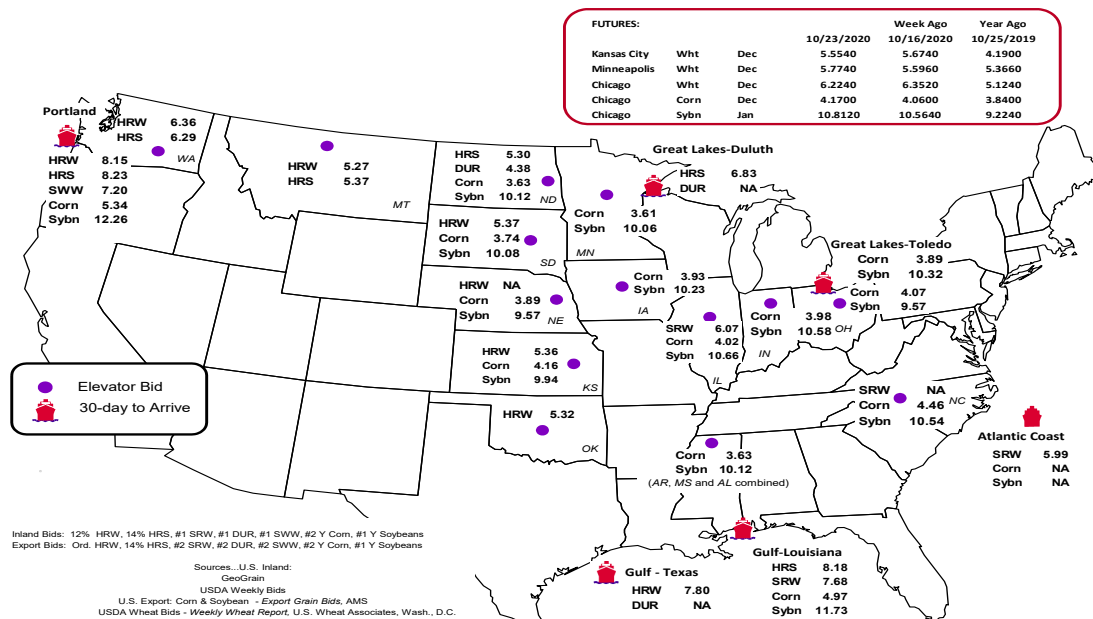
FUTURES:

| | | | 10/23/2020 | Week Ago 10/16/2020 | Year Ago 10/25/2019 |
|---|---|---|---|---|---|
| Kansas City | Wht | Dec | 5.5540 | 5.6740 | 4.1900 |
| Minneapolis | Wht | Dec | 5.7740 | 5.5960 | 5.3660 |
| Chicago | Wht | Dec | 6.2240 | 6.3520 | 5.1240 |
| Chicago | Corn | Dec | 4.1700 | 4.0600 | 3.8400 |
| Chicago | Sybn | Jan | 10.8120 | 10.5640 | 9.2240 |

Portland
HRW 6.36
HRS 6.29
WA
HRW 8.15
HRS 8.23
SWW 7.20
Corn 5.34
Sybn 12.26

HRW 5.27
HRS 5.37
MT

HRS 5.30
DUR 4.38
Corn 3.63
Sybn 10.12
ND

Great Lakes-Duluth
HRS 6.83
DUR NA

Corn 3.61
Sybn 10.06
MN

HRW 5.37
Corn 3.74
Sybn 10.08
SD

Great Lakes-Toledo
Corn 3.89
Sybn 10.32

Corn 3.93
Sybn 10.23
IA

HRW NA
Corn 3.89
Sybn 9.57
NE

Corn 4.07
Sybn 9.57
OH

Corn 3.98
Sybn 10.58
IN

SRW 6.07
Corn 4.02
Sybn 10.66
IL

HRW 5.36
Corn 4.16
Sybn 9.94
KS

Elevator Bid
30-day to Arrive

SRW NA
Corn 4.46
Sybn 10.54
NC

HRW 5.32
OK

Atlantic Coast
SRW 5.99
Corn NA
Sybn NA

Corn 3.63
Sybn 10.12
(AR, MS and AL combined)

Inland Bids: 12% HRW, 14% HRS, #1 SRW, #1 DUR, #1 SWW, #2 Y Corn, #1 Y Soybeans
Export Bids: Ord. HRW, 14% HRS, #2 SRW, #2 DUR, #2 SWW, #2 Y Corn, #1 Y Soybeans

Sources...U.S. Inland:
GeoGrain
USDA Weekly Bids
U.S. Export: Corn & Soybean - Export Grain Bids, AMS
USDA Wheat Bids - Weekly Wheat Report, U.S. Wheat Associates, Wash., D.C.

Gulf - Texas
HRW 7.80
DUR NA

Gulf-Louisiana
HRS 8.18
SRW 7.68
Corn 4.97
Sybn 11.73